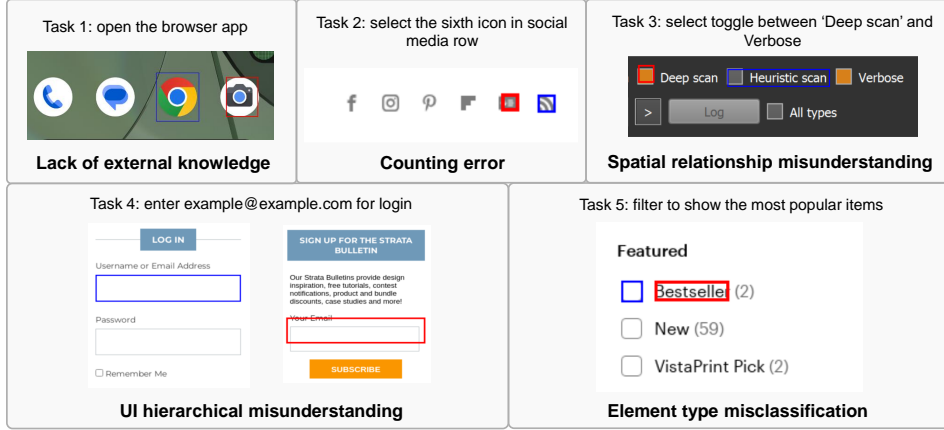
Task 1: open the browser app

Lack of external knowledge

Task 2: select the sixth icon in social media row

Counting error

Task 3: select toggle between 'Deep scan' and Verbose

Deep scan Heuristic scan Verbose

> Log All types

Spatial relationship misunderstanding

Task 4: enter example@example.com for login

LOG IN

Username or Email Address

Password

Remember Me

SIGN UP FOR THE STRATA BULLETIN

Our Strata Bulletins provide design inspiration, free tutorials, contest notifications, product and bundle discounts, case studies and more!

Your Email

SUBSCRIBE

UI hierarchical misunderstanding

Task 5: filter to show the most popular items

Featured

Bestseller (2)

New (59)

VistaPrint Pick (2)

Element type misclassification